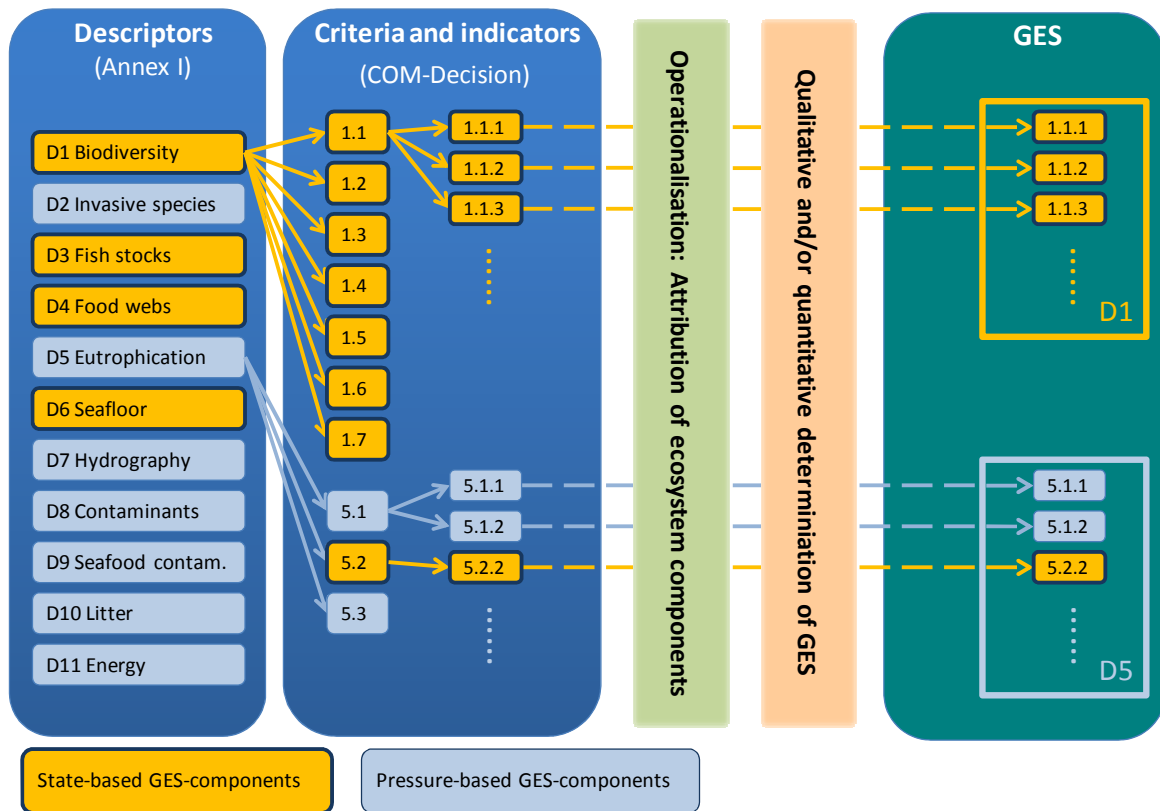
Descriptors
(Annex I)

D1 Biodiversity
D2 Invasive species
D3 Fish stocks
D4 Food webs
D5 Eutrophication
D6 Seafloor
D7 Hydrography
D8 Contaminants
D9 Seafood contam.
D10 Litter
D11 Energy

Criteria and indicators
(COM-Decision)

1.1
1.2
1.3
1.4
1.5
1.6
1.7
1.1.1
1.1.2
1.1.3
5.1
5.2
5.3
5.1.1
5.1.2
5.2.2

Operationalisation: Attribution of ecosystem components

Qualitative and/or quantitative determination of GES

GES

1.1.1
1.1.2
1.1.3
D1
5.1.1
5.1.2
5.2.2
D5

State-based GES-components
Pressure-based GES-components